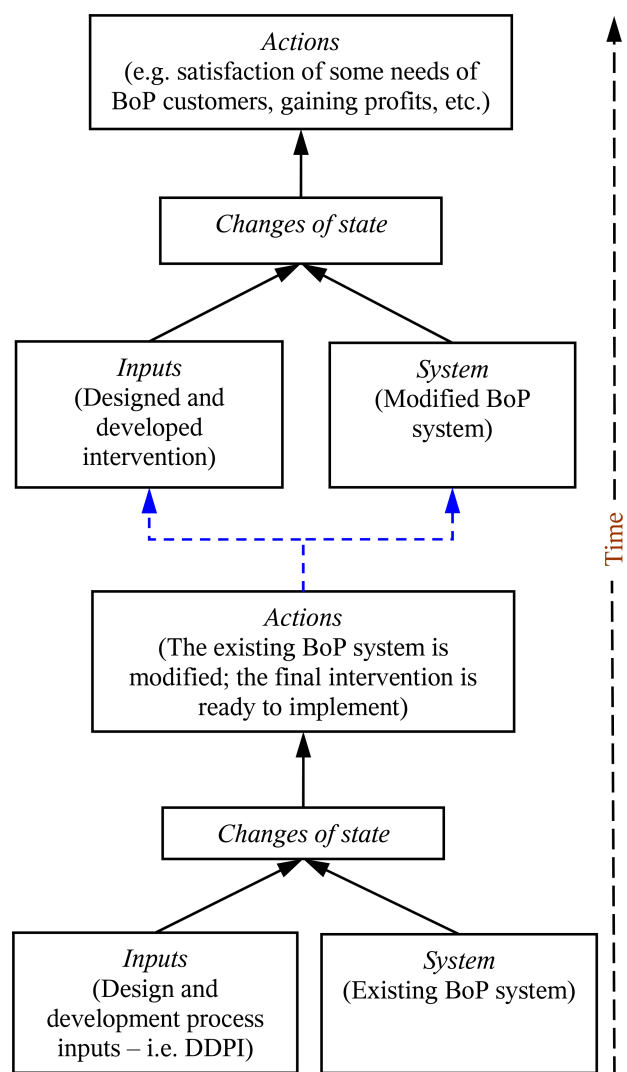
Actions
(e.g. satisfaction of some needs of BoP customers, gaining profits, etc.)

Changes of state

Inputs
(Designed and developed intervention)

System
(Modified BoP system)

Actions
(The existing BoP system is modified; the final intervention is ready to implement)

Changes of state

Inputs
(Design and development process inputs – i.e. DDPI)

System
(Existing BoP system)

Time